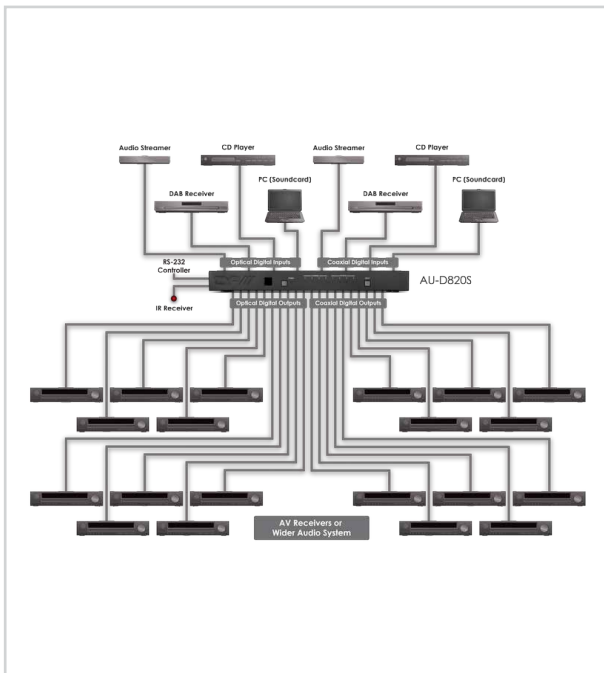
Audio Streamer
CD Player
Audio Streamer
CD Player
DAB Receiver
PC (Soundcard)
DAB Receiver
PC (Soundcard)
RS-232 Controller
Optical Digital Inputs
Coaxial Digital Inputs
AU-D820S
IR Receiver
Optical Digital Outputs
Coaxial Digital Outputs
AV Receivers or Wider Audio System